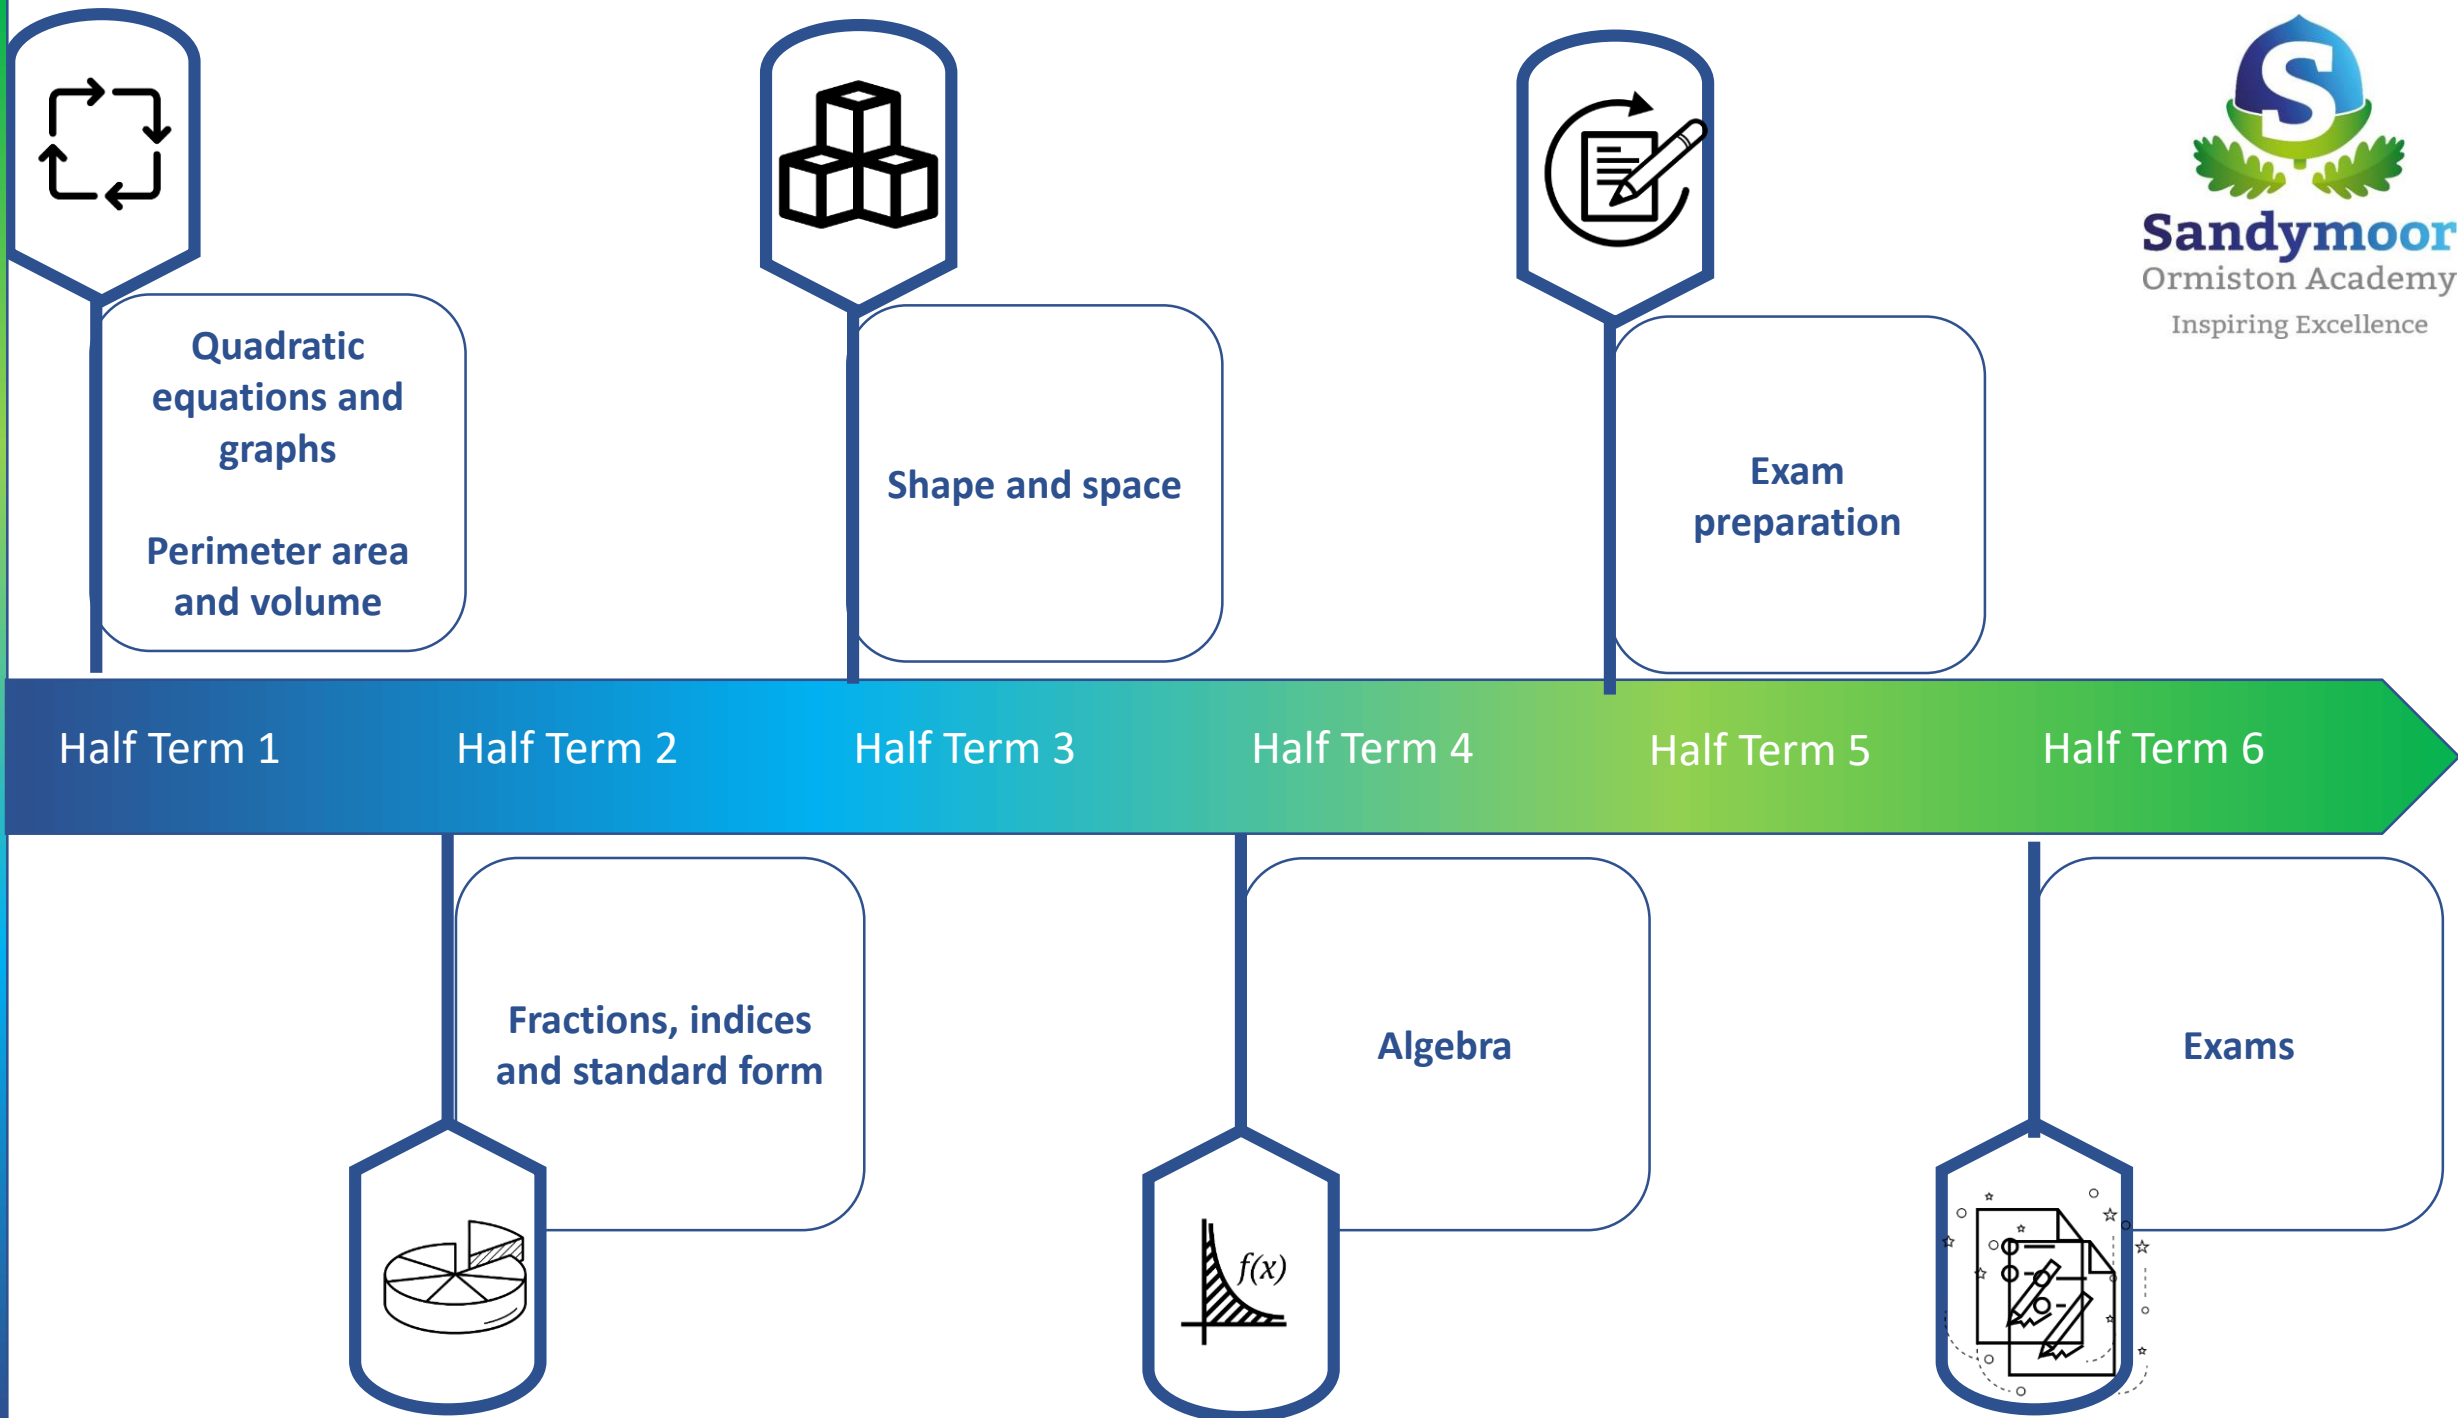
Sandymoor
Ormiston Academy
Inspiring Excellence

Quadratic equations and graphs

Perimeter area and volume

Shape and space

Exam preparation

Half Term 1 Half Term 2 Half Term 3 Half Term 4 Half Term 5 Half Term 6

Fractions, indices and standard form

Algebra

Exams

$f(x)$